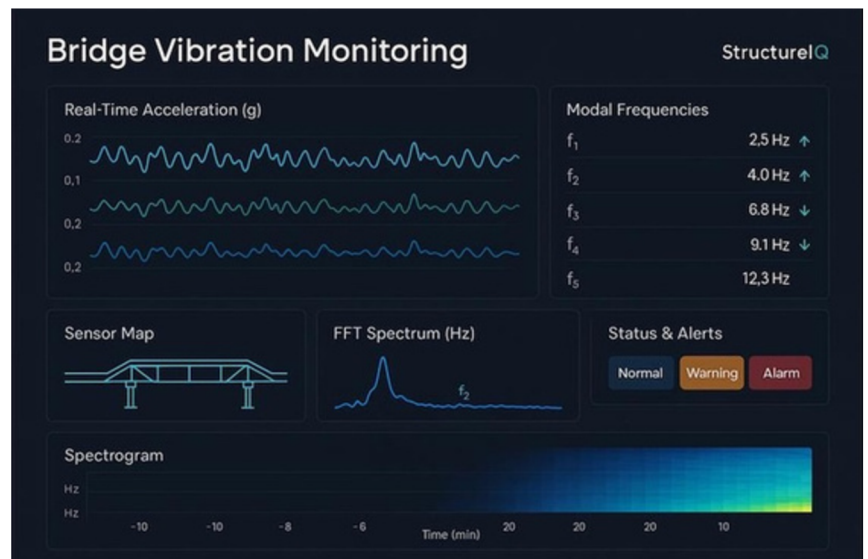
Bridge Vibration Monitoring

StructureIQ

Real-Time Acceleration (g)

0,2
0,1
0,2
0,2

Modal Frequencies

| | |
|---|---|
| $f_1$ | 2,5 Hz ↑ |
| $f_2$ | 4.0 Hz ↑ |
| $f_3$ | 6.8 Hz ↓ |
| $f_4$ | 9.1 Hz ↓ |
| $f_5$ | 12,3 Hz |

Sensor Map

FFT Spectrum (Hz)

$f_2$

Status & Alerts

Normal
Warning
Alarm

Spectrogram

Hz
Hz

-10 -10 -8 -6 Time (min) 20 20 20 10